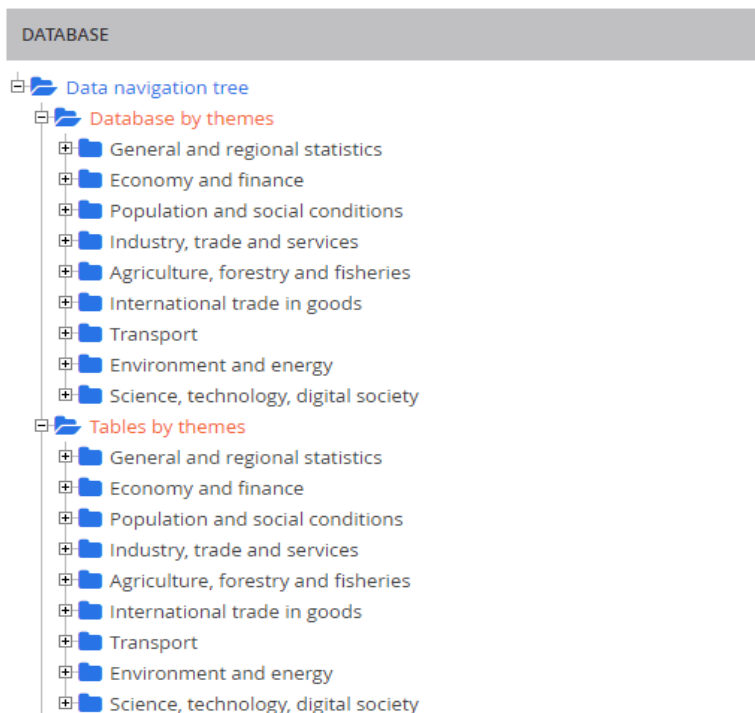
DATABASE

Data navigation tree

Database by themes

General and regional statistics

Economy and finance

Population and social conditions

Industry, trade and services

Agriculture, forestry and fisheries

International trade in goods

Transport

Environment and energy

Science, technology, digital society

Tables by themes

General and regional statistics

Economy and finance

Population and social conditions

Industry, trade and services

Agriculture, forestry and fisheries

International trade in goods

Transport

Environment and energy

Science, technology, digital society